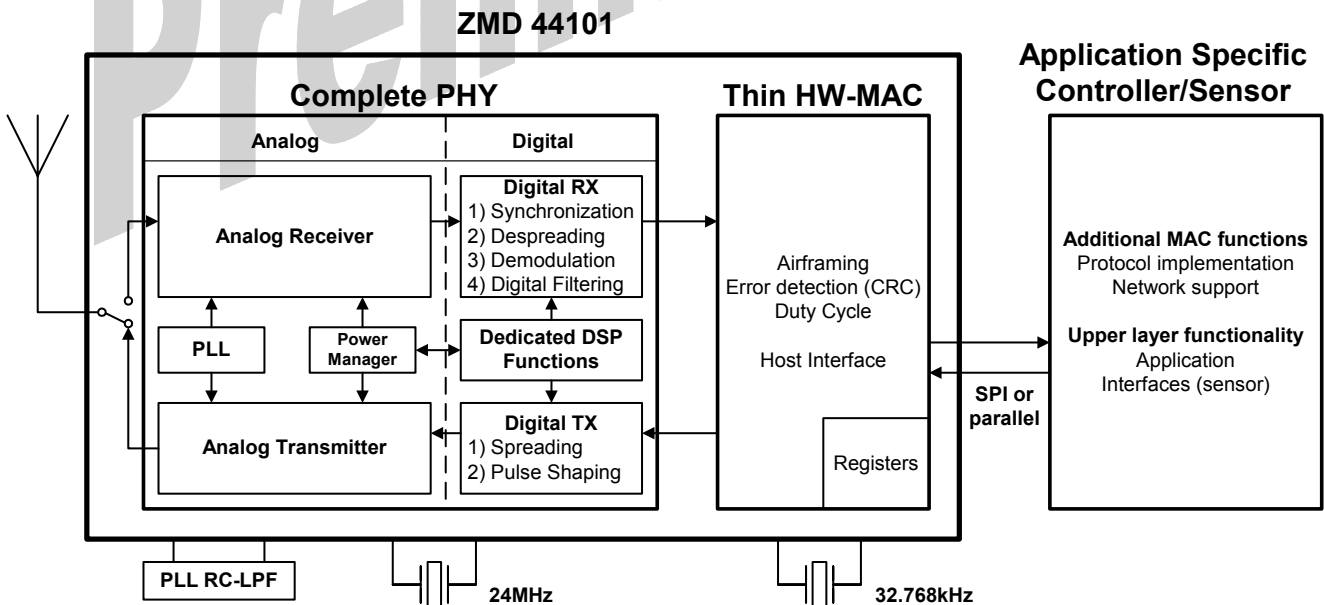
Preli

ZMD 44101

Application Specific Controller/Sensor

Complete PHY

Thin HW-MAC

Analog

Digital

Analog Receiver

Digital RX
1) Synchronization
2) Despreading
3) Demodulation
4) Digital Filtering

PLL

Power Manager

Dedicated DSP Functions

Analog Transmitter

Digital TX
1) Spreading
2) Pulse Shaping

Airframing
Error detection (CRC)
Duty Cycle

Host Interface

Registers

Additional MAC functions
Protocol implementation
Network support

Upper layer functionality
Application
Interfaces (sensor)

SPI or parallel

PLL RC-LPF

24MHz

32.768kHz